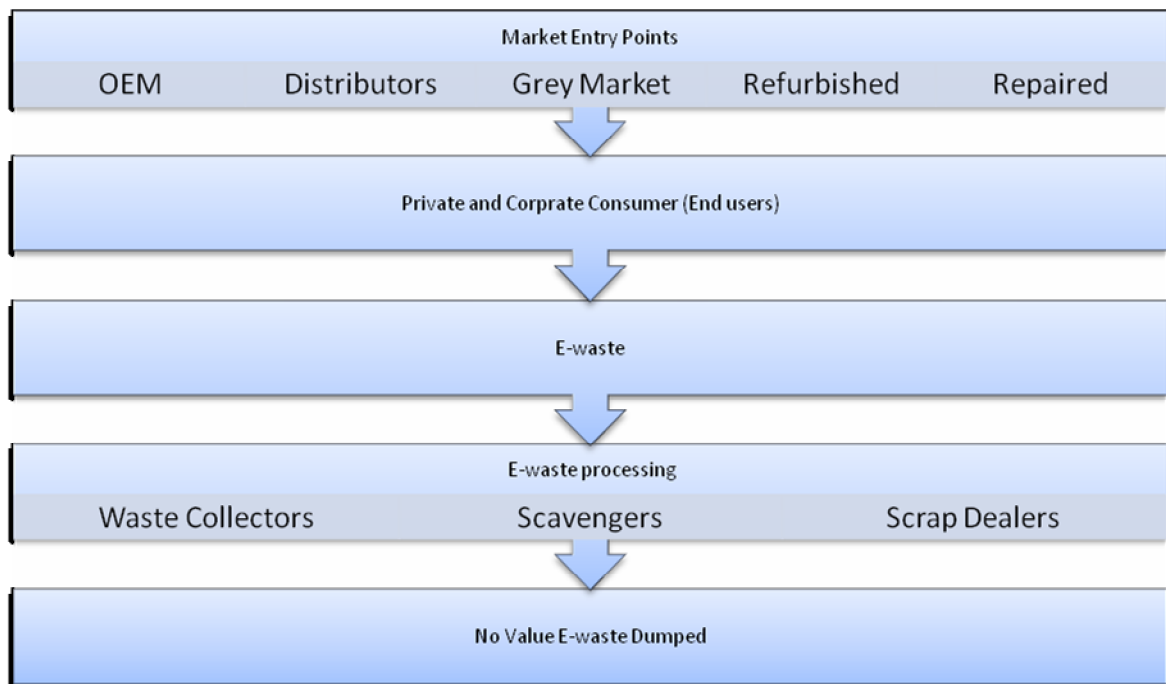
Market Entry Points

OEM Distributors Grey Market Refurbished Repaired

Private and Corprate Consumer (End users)

E-waste

E-waste processing

Waste Collectors Scavengers Scrap Dealers

No Value E-waste Dumped